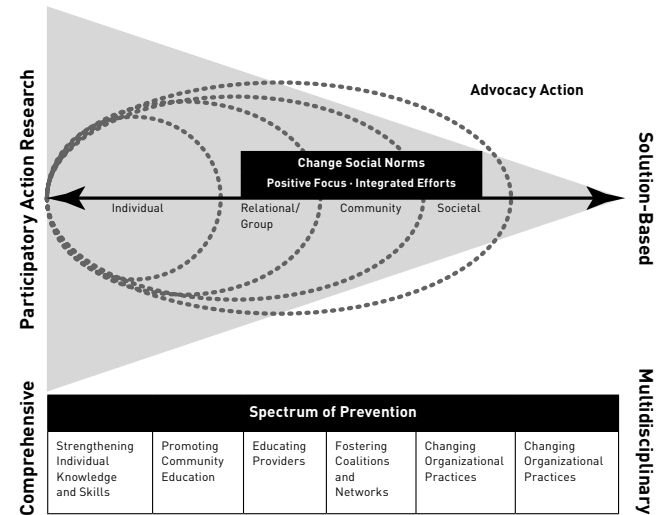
Participatory Action Research

Advocacy Action

Solution-Based

Change Social Norms
Positive Focus · Integrated Efforts

Individual

Relational/ Group

Community

Societal

Comprehensive

Multidisciplinary

| Spectrum of Prevention | | | | | |
|---|---|---|---|---|---|
| Strengthening Individual Knowledge and Skills | Promoting Community Education | Educating Providers | Fostering Coalitions and Networks | Changing Organizational Practices | Changing Organizational Practices |